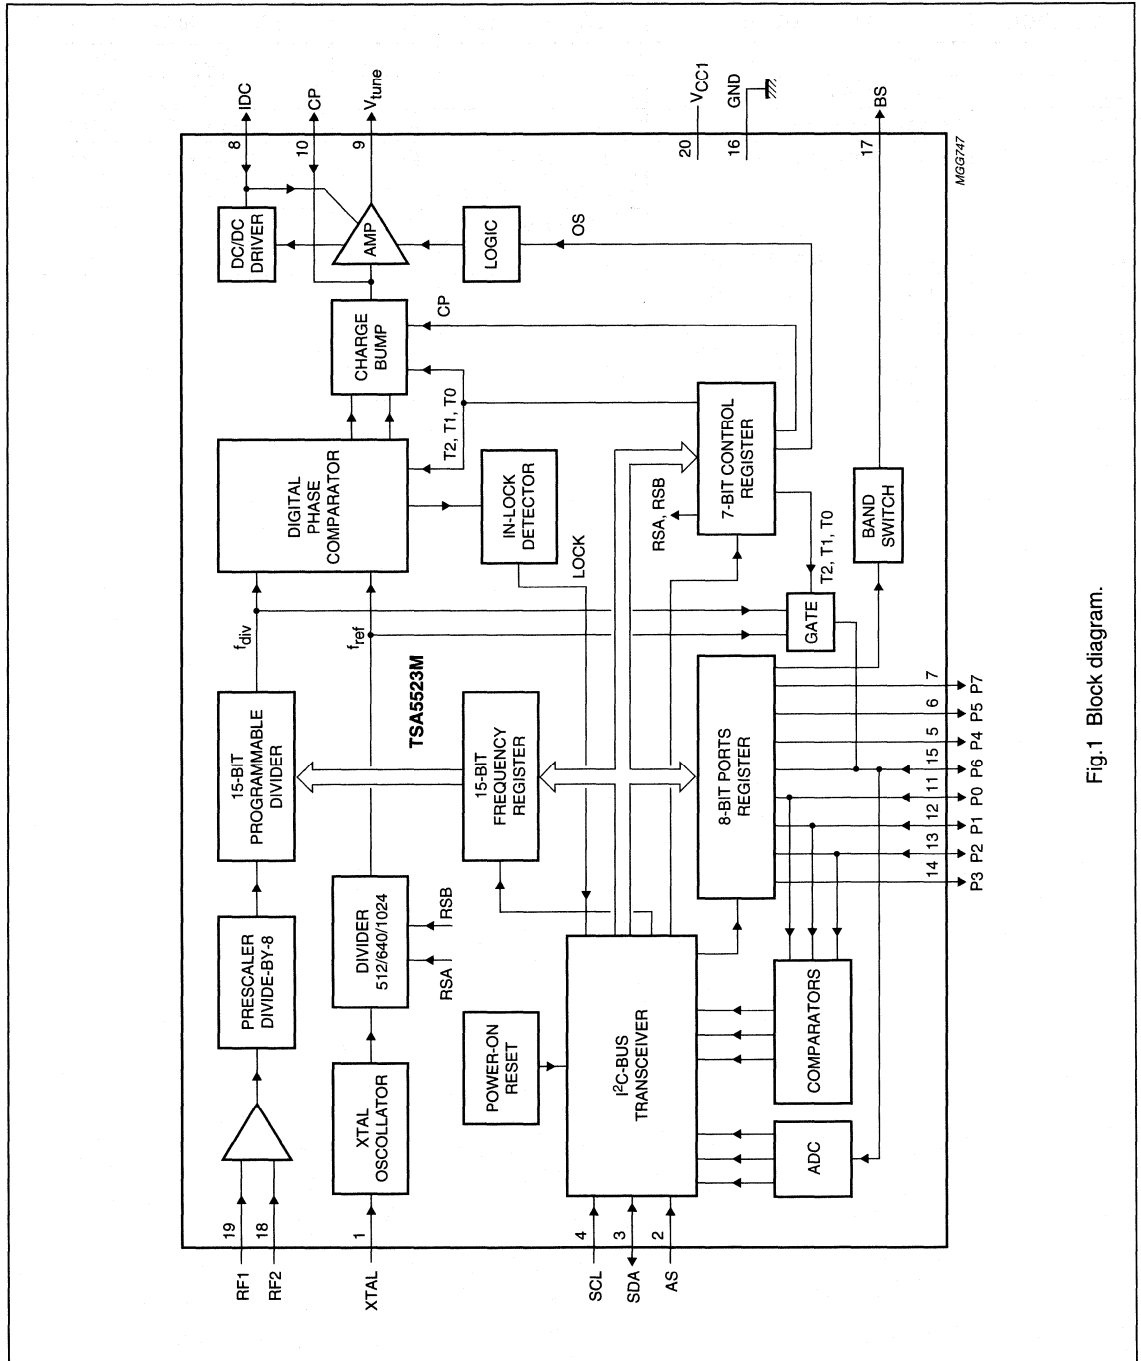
IDC
CP
$V_{tune}$
$V_{CC1}$
GND
BS
8
10
9
20
16
17
MGG747
DC/DC DRIVER
AMP
LOGIC
OS
CHARGE BUMP
CP
T2, T1, T0
DIGITAL PHASE COMPARATOR
IN-LOCK DETECTOR
7-BIT CONTROL REGISTER
RSA, RSB
LOCK
T2, T1, T0
BAND SWITCH
GATE
$f_{div}$
$f_{ref}$
15-BIT PROGRAMMABLE DIVIDER
TSA5523M
15-BIT FREQUENCY REGISTER
8-BIT PORTS REGISTER
PRESCALER DIVIDE-BY-8
DIVIDER 512/640/1024
RSB
RSA
XTAL OSCILLATOR
POWER-ON RESET
$I^2C$-BUS TRANSCEIVER
COMPARATORS
ADC
7 P7
6 P5
5 P4
15 P6
11 P0
12 P1
13 P2
14 P3
RF1 19
RF2 18
XTAL 1
SCL 4
SDA 3
AS 2
Fig.1 Block diagram.